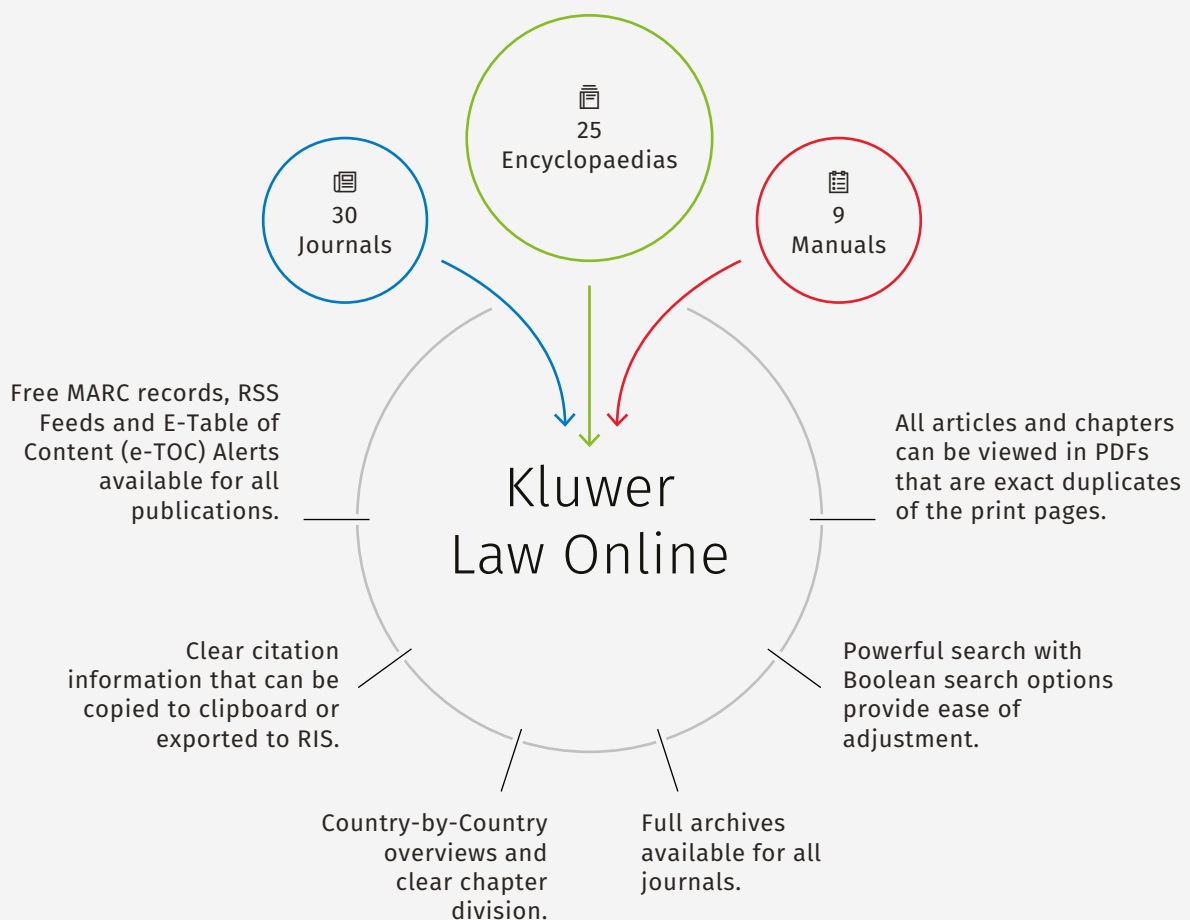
25
Encyclopaedias

30
Journals

9
Manuals

Free MARC records, RSS Feeds and E-Table of Content (e-TOC) Alerts available for all publications.

All articles and chapters can be viewed in PDFs that are exact duplicates of the print pages.

Kluwer
Law Online

Clear citation information that can be copied to clipboard or exported to RIS.

Powerful search with Boolean search options provide ease of adjustment.

Country-by-Country overviews and clear chapter division.

Full archives available for all journals.